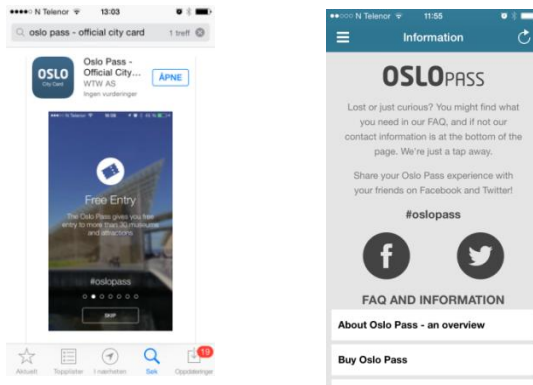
●●●●○ N Telenor 13:03

oslo pass - official city card 1 treff

OSLO City Card

Oslo Pass - Official City...
WTW AS
Ingen vurderinger

ÅPNE

Free Entry

The Oslo Pass gives you free entry to more than 30 museums and attractions

#oslopass

SKIP

Aktuelt Topplister I nærheten Søk Oppdateringer 19

●●○○○ N Telenor 11:55

Information

OSLOPASS

Lost or just curious? You might find what you need in our FAQ, and if not our contact information is at the bottom of the page. We're just a tap away.

Share your Oslo Pass experience with your friends on Facebook and Twitter!

#oslopass

FAQ AND INFORMATION

About Oslo Pass - an overview

Buy Oslo Pass